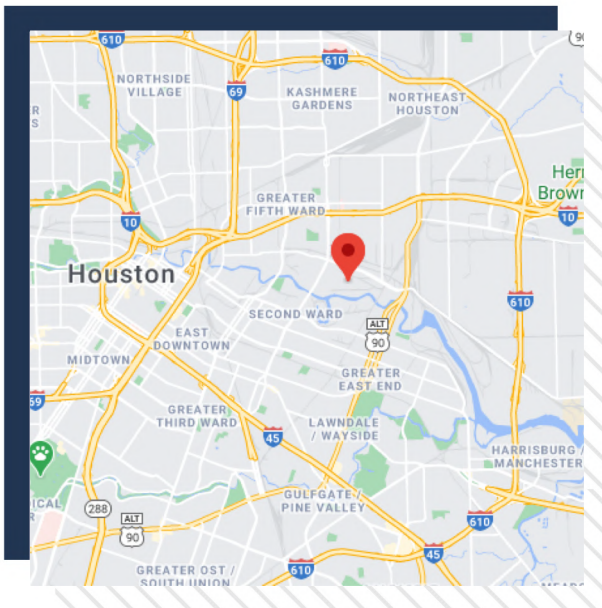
610
90
NORTHSIDE VILLAGE
610
69
KASHMERE GARDENS
NORTHEAST HOUSTON
GREATER FIFTH WARD
Herr Brown
10
10
Houston
610
SECOND WARD
ALT
90
EAST DOWNTOWN
MIDTOWN
GREATER EAST END
69
GREATER THIRD WARD
45
LAWNDALE / WAYSIDE
HARRISBURG / MANCHESTER
GULFGATE / PINE VALLEY
288
ALT
90
610
45
610
GREATER OST / SOUTH UNION